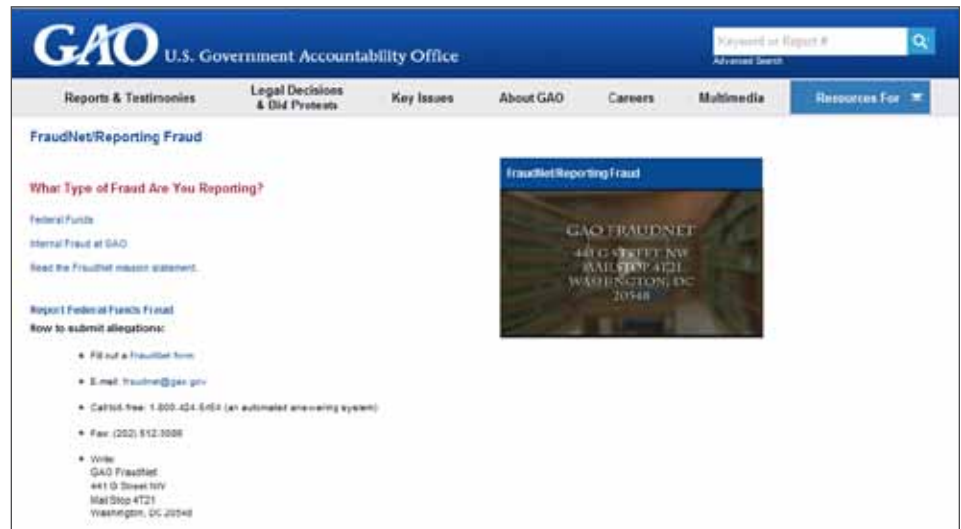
GAO U.S. Government Accountability Office

Keyword or Report #
Advanced Search

Reports & Testimonies
Legal Decisions & Bid Protests
Key Issues
About GAO
Careers
Multimedia
Resources For

FraudNet/Reporting Fraud

What Type of Fraud Are You Reporting?

Federal Funds

Internal Fraud at GAO

Read the FraudNet mission statement.

Report Federal Funds Fraud
How to submit allegations:

- Fill out a FraudNet form
- E-mail: fraudnet@gao.gov
- Call toll-free: 1-800-424-5454 (an automated answering system)
- Fax: (202) 512-3086
- Write:
GAO FraudNet
441 G Street NW
Mail Stop 4T21
Washington, DC 20548

FraudNet/Reporting Fraud

GAO FRAUDNET
441 G STREET NW
MAILSTOP 4T21
WASHINGTON, DC
20548